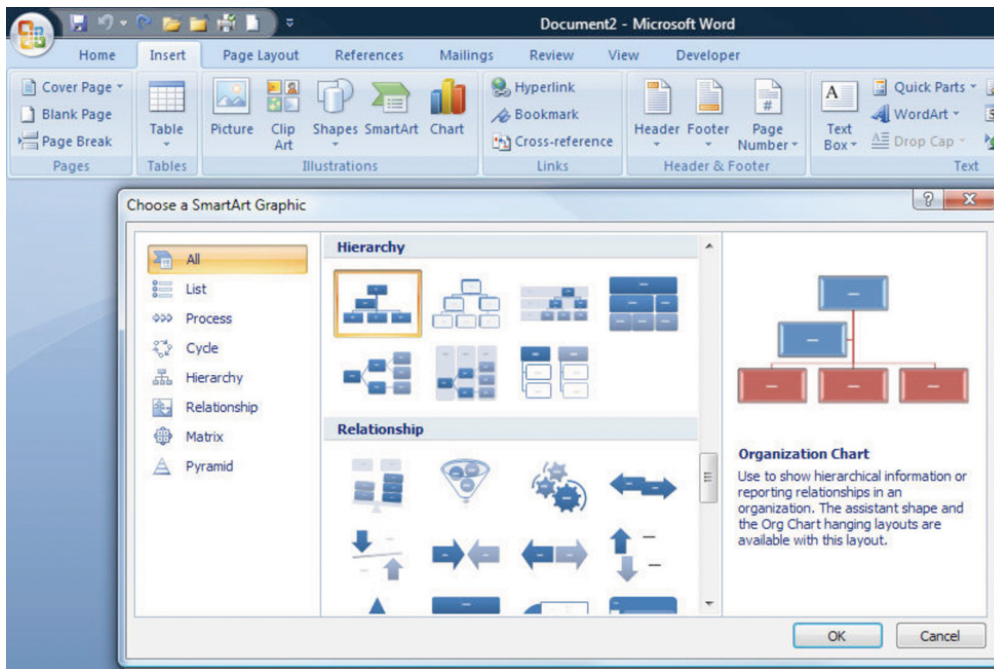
Document2 - Microsoft Word

Home Insert Page Layout References Mailings Review View Developer

Cover Page
Blank Page
Page Break
Pages

Table
Tables

Picture Clip Art Shapes SmartArt Chart
Illustrations

Hyperlink
Bookmark
Cross-reference
Links

Header Footer Page Number
Header & Footer

Text Box
Quick Parts
WordArt
Drop Cap
Text

Choose a SmartArt Graphic

All
List
Process
Cycle
Hierarchy
Relationship
Matrix
Pyramid

Hierarchy

Relationship

Organization Chart

Use to show hierarchical information or reporting relationships in an organization. The assistant shape and the Org Chart hanging layouts are available with this layout.

OK Cancel